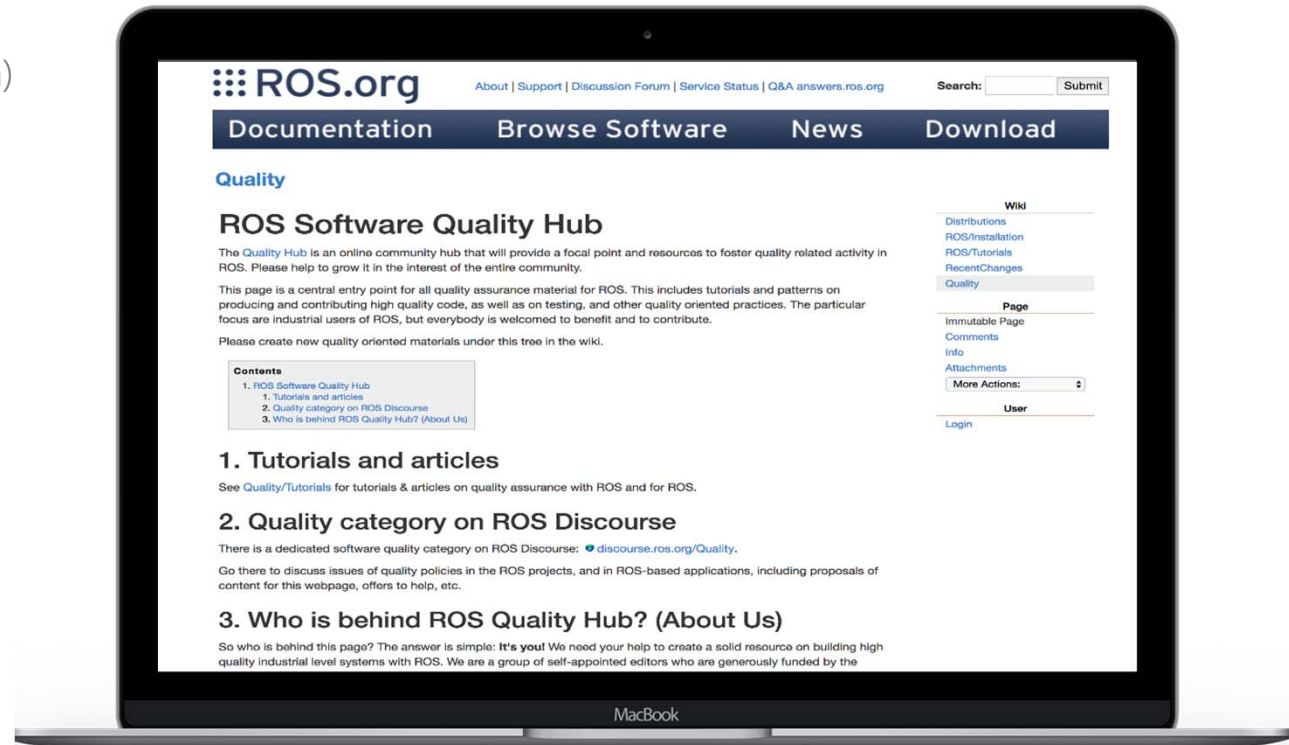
)

ROS.org

About | Support | Discussion Forum | Service Status | Q&A answers.ros.org

Search: Submit

Documentation Browse Software News Download

Quality

ROS Software Quality Hub

The Quality Hub is an online community hub that will provide a focal point and resources to foster quality related activity in ROS. Please help to grow it in the interest of the entire community.

This page is a central entry point for all quality assurance material for ROS. This includes tutorials and patterns on producing and contributing high quality code, as well as on testing, and other quality oriented practices. The particular focus are industrial users of ROS, but everybody is welcomed to benefit and to contribute.

Please create new quality oriented materials under this tree in the wiki.

Contents
1. ROS Software Quality Hub
1. Tutorials and articles
2. Quality category on ROS Discourse
3. Who is behind ROS Quality Hub? (About Us)

1. Tutorials and articles

See Quality/Tutorials for tutorials & articles on quality assurance with ROS and for ROS.

2. Quality category on ROS Discourse

There is a dedicated software quality category on ROS Discourse: discourse.ros.org/Quality.

Go there to discuss issues of quality policies in the ROS projects, and in ROS-based applications, including proposals of content for this webpage, offers to help, etc.

3. Who is behind ROS Quality Hub? (About Us)

So who is behind this page? The answer is simple: It's you! We need your help to create a solid resource on building high quality industrial level systems with ROS. We are a group of self-appointed editors who are generously funded by the

Wiki
Distributions
ROS/Installation
ROS/Tutorials
RecentChanges
Quality

Page
Immutable Page
Comments
Info
Attachments
More Actions:

User
Login

MacBook